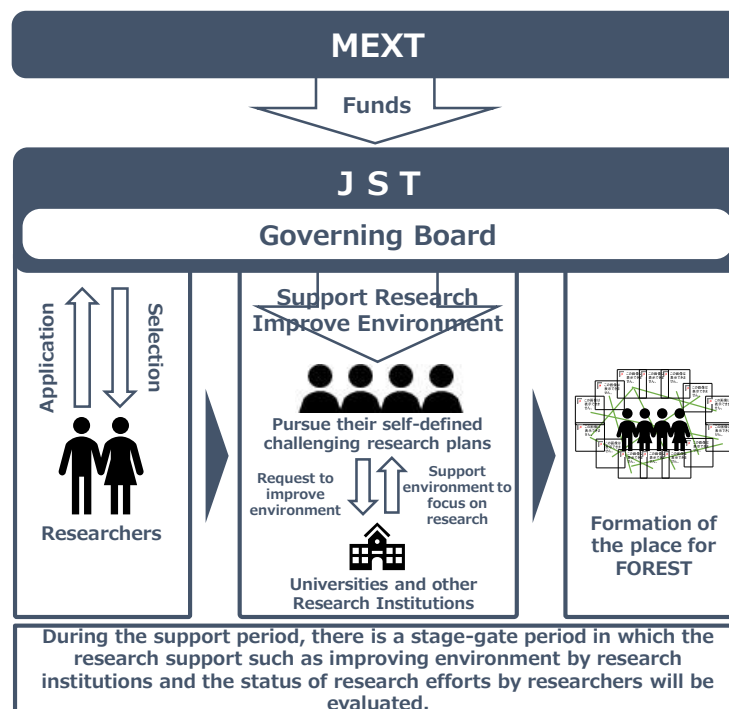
MEXT

Funds

J S T

Governing Board

Application

Selection

Researchers

Support Research
Improve Environment

Pursue their self-defined challenging research plans

Request to improve environment

Support environment to focus on research

Universities and other Research Institutions

Formation of the place for FOREST

During the support period, there is a stage-gate period in which the research support such as improving environment by research institutions and the status of research efforts by researchers will be evaluated.